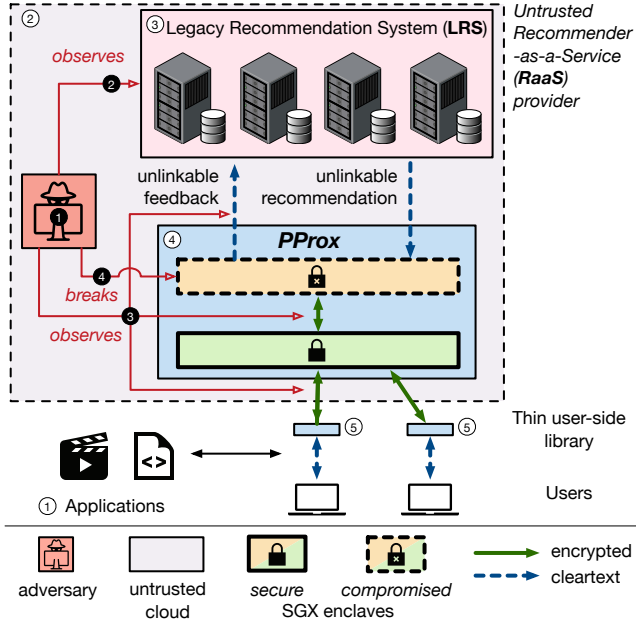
② ③ Legacy Recommendation System (**LRS**)

*Untrusted Recommender-as-a-Service (**RaaS**) provider*

*observes*

2

1

unlinkable feedback

unlinkable recommendation

④ *PProx*

4

*breaks*

3

*observes*

⑤

⑤

Thin user-side library

① Applications

Users

adversary

untrusted cloud

*secure*

*compromised*

SGX enclaves

encrypted

cleartext